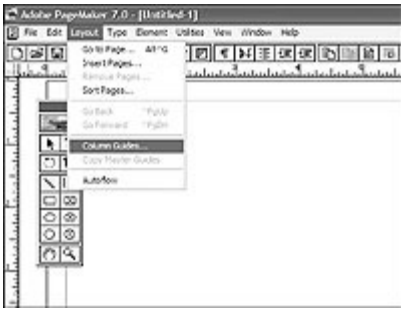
Adobe PageMaker 7.0 - [Untitled-1]
File Edit Layout Type Element Utilities View Window Help
Go to Page... Alt+G
Insert Pages...
Remove Pages...
Sort Pages...
Go Back ^PgUp
Go Forward ^PgDn
Column Guides...
Copy Master Guides
Autoflow